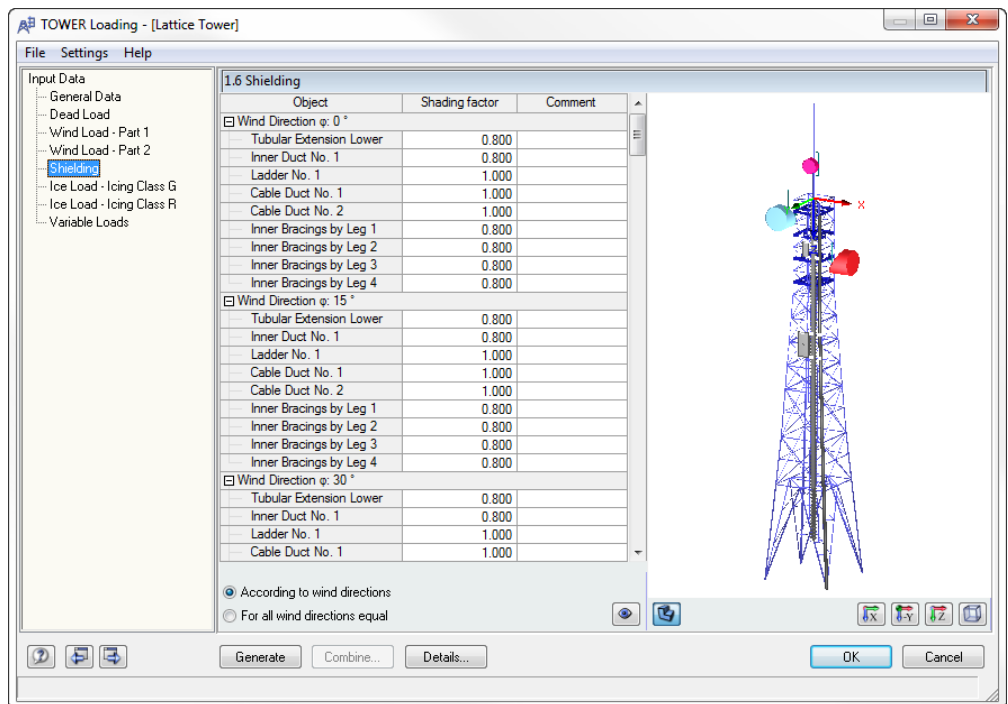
TOWER Loading - [Lattice Tower]

File Settings Help

Input Data
General Data
Dead Load
Wind Load - Part 1
Wind Load - Part 2
Shielding
Ice Load - Icing Class G
Ice Load - Icing Class R
Variable Loads

1.6 Shielding

| Object | Shading factor | Comment |
|---|---|---|
| ⊟ Wind Direction φ: 0 ° | | |
| Tubular Extension Lower | 0.800 | |
| Inner Duct No. 1 | 0.800 | |
| Ladder No. 1 | 1.000 | |
| Cable Duct No. 1 | 1.000 | |
| Cable Duct No. 2 | 1.000 | |
| Inner Bracings by Leg 1 | 0.800 | |
| Inner Bracings by Leg 2 | 0.800 | |
| Inner Bracings by Leg 3 | 0.800 | |
| Inner Bracings by Leg 4 | 0.800 | |
| ⊟ Wind Direction φ: 15 ° | | |
| Tubular Extension Lower | 0.800 | |
| Inner Duct No. 1 | 0.800 | |
| Ladder No. 1 | 1.000 | |
| Cable Duct No. 1 | 1.000 | |
| Cable Duct No. 2 | 1.000 | |
| Inner Bracings by Leg 1 | 0.800 | |
| Inner Bracings by Leg 2 | 0.800 | |
| Inner Bracings by Leg 3 | 0.800 | |
| Inner Bracings by Leg 4 | 0.800 | |
| ⊟ Wind Direction φ: 30 ° | | |
| Tubular Extension Lower | 0.800 | |
| Inner Duct No. 1 | 0.800 | |
| Ladder No. 1 | 1.000 | |
| Cable Duct No. 1 | 1.000 | |

According to wind directions
For all wind directions equal

X

Generate Combine... Details... OK Cancel